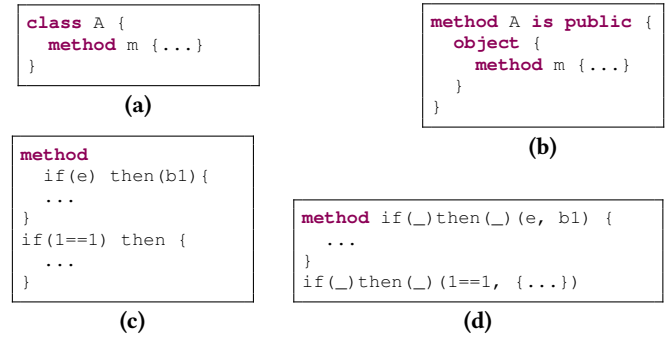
```
class A {
  method m {...}
}
```
(a)

```
method A is public {
  object {
    method m {...}
  }
}
```
(b)

```
method
  if(e) then(b1){
  ...
}
if(1==1) then {
  ...
}
```
(c)

```
method if(_)then(_)(e, b1) {
  ...
}
if(_)then(_)(1==1, {...})
```
(d)